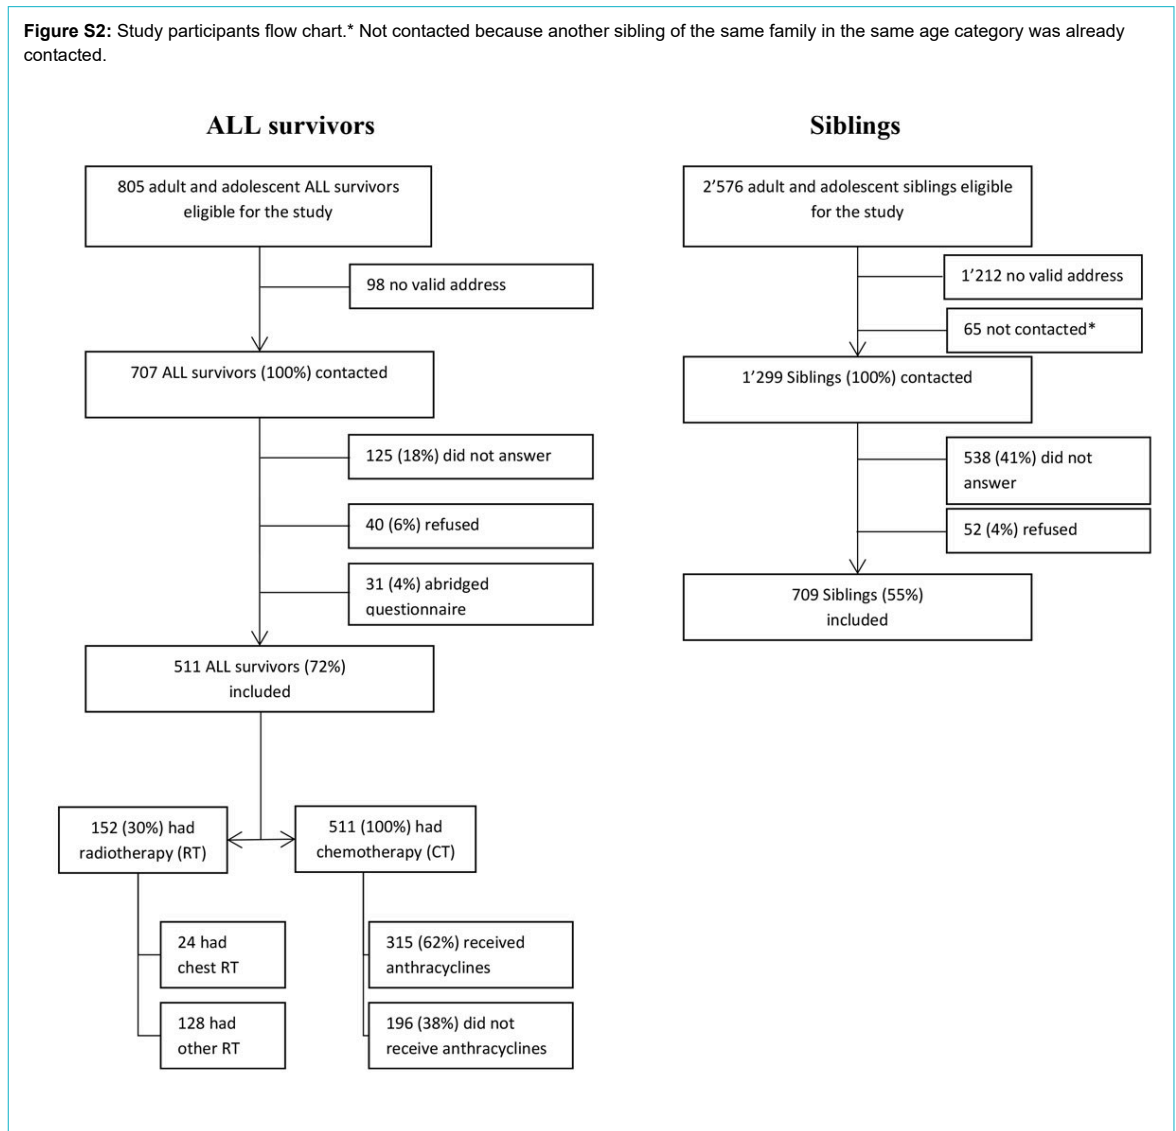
**Figure S2:** Study participants flow chart.* Not contacted because another sibling of the same family in the same age category was already contacted.

**ALL survivors**

805 adult and adolescent ALL survivors eligible for the study

98 no valid address

707 ALL survivors (100%) contacted

125 (18%) did not answer

40 (6%) refused

31 (4%) abridged questionnaire

511 ALL survivors (72%) included

152 (30%) had radiotherapy (RT)

511 (100%) had chemotherapy (CT)

24 had chest RT

128 had other RT

315 (62%) received anthracyclines

196 (38%) did not receive anthracyclines

**Siblings**

2'576 adult and adolescent siblings eligible for the study

1'212 no valid address

65 not contacted*

1'299 Siblings (100%) contacted

538 (41%) did not answer

52 (4%) refused

709 Siblings (55%) included